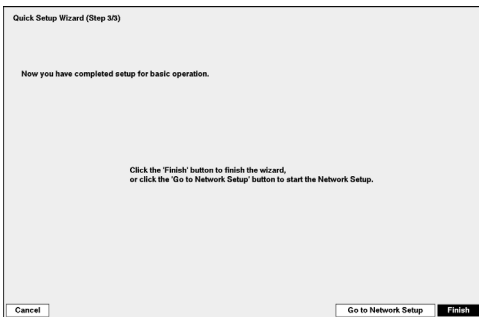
Quick Setup Wizard (Step 3/3)

Now you have completed setup for basic operation.

Click the 'Finish' button to finish the wizard, or click the 'Go to Network Setup' button to start the Network Setup.

Cancel

Go to Network Setup

Finish